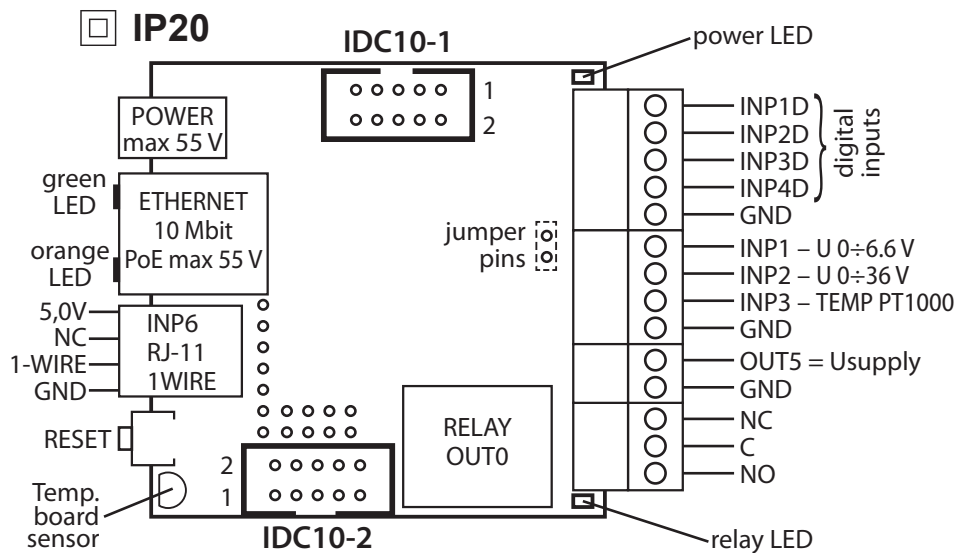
IP20

IDC10-1

power LED

1
2

POWER max 55 V

green LED

ETHERNET 10 Mbit PoE max 55 V

orange LED

INP1D
INP2D
INP3D
INP4D
GND

digital inputs

jumper pins

INP1 – U 0÷6.6 V
INP2 – U 0÷36 V
INP3 – TEMP PT1000
GND

5,0V
NC
1-WIRE
GND

INP6 RJ-11 1WIRE

OUT5 = Usupply
GND

RESET

RELAY OUT0

NC
C
NO

2
1

Temp. board sensor

IDC10-2

relay LED